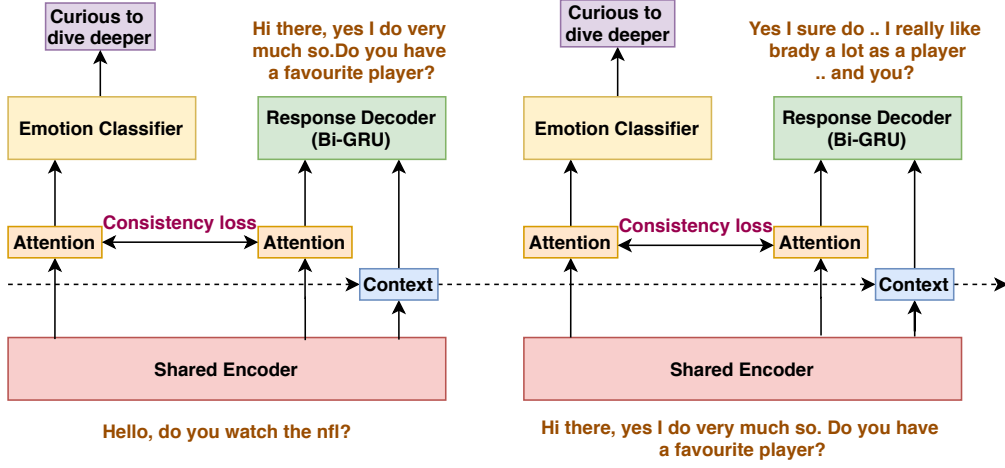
Curious to dive deeper

Hi there, yes I do very much so.Do you have a favourite player?

Emotion Classifier

Response Decoder (Bi-GRU)

Attention

Consistency loss

Attention

Context

Shared Encoder

Hello, do you watch the nfl?

Curious to dive deeper

Yes I sure do .. I really like brady a lot as a player .. and you?

Emotion Classifier

Response Decoder (Bi-GRU)

Attention

Consistency loss

Attention

Context

Shared Encoder

Hi there, yes I do very much so. Do you have a favourite player?